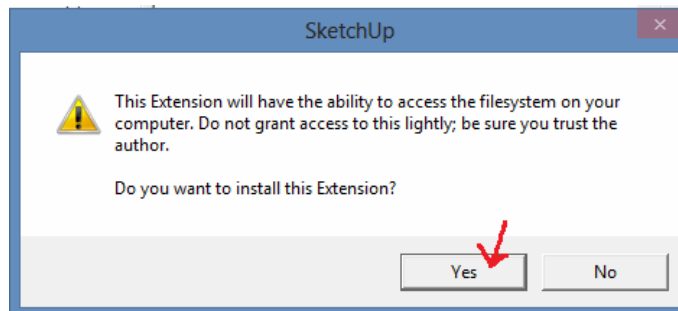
SketchUp

This Extension will have the ability to access the filesystem on your computer. Do not grant access to this lightly; be sure you trust the author.

Do you want to install this Extension?

Yes

No